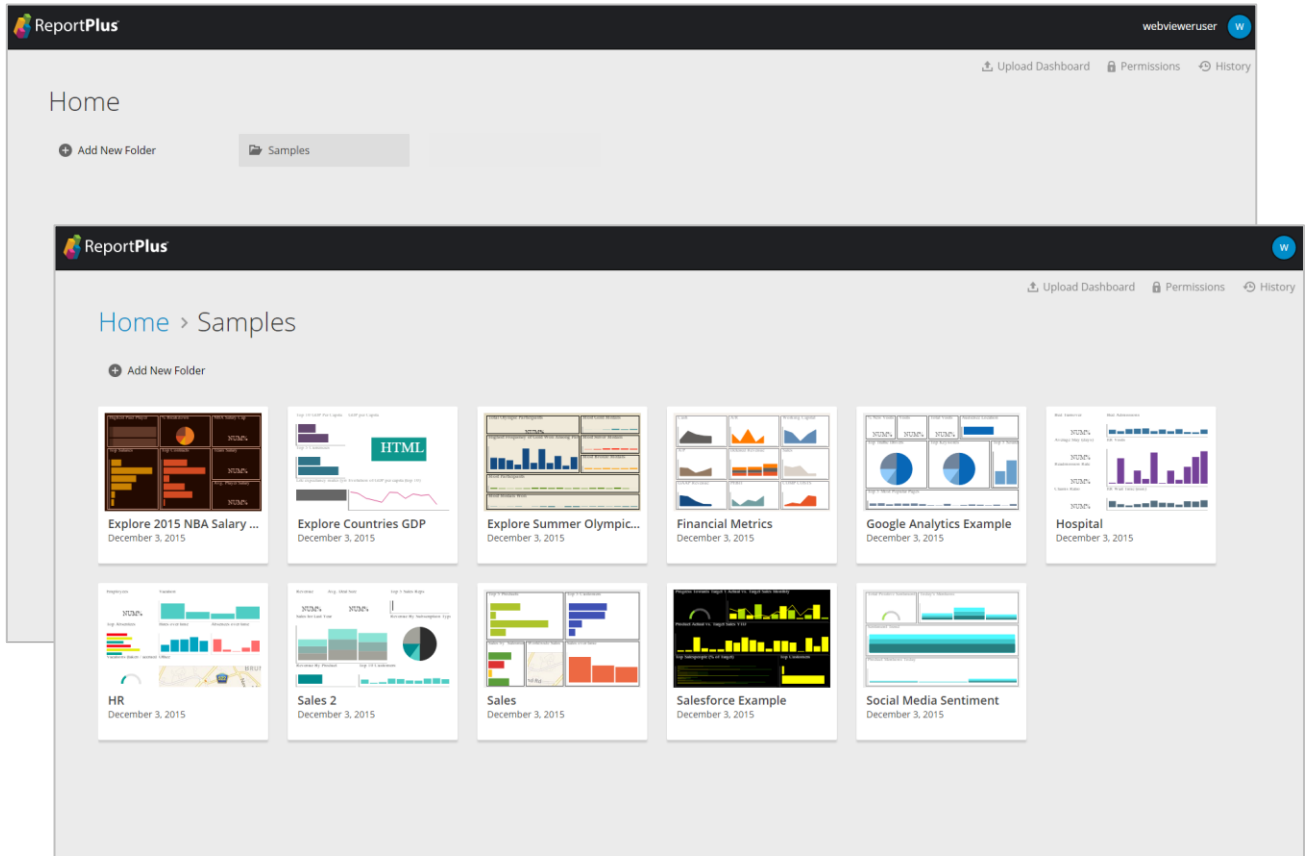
ReportPlus

webvieweruser W

Upload Dashboard Permissions History

Home

Add New Folder

Samples

ReportPlus

W

Upload Dashboard Permissions History

Home › Samples

Add New Folder

HTML

Explore 2015 NBA Salary ...
December 3, 2015

Explore Countries GDP
December 3, 2015

Explore Summer Olympic...
December 3, 2015

Financial Metrics
December 3, 2015

Google Analytics Example
December 3, 2015

Hospital
December 3, 2015

HR
December 3, 2015

Sales 2
December 3, 2015

Sales
December 3, 2015

Salesforce Example
December 3, 2015

Social Media Sentiment
December 3, 2015